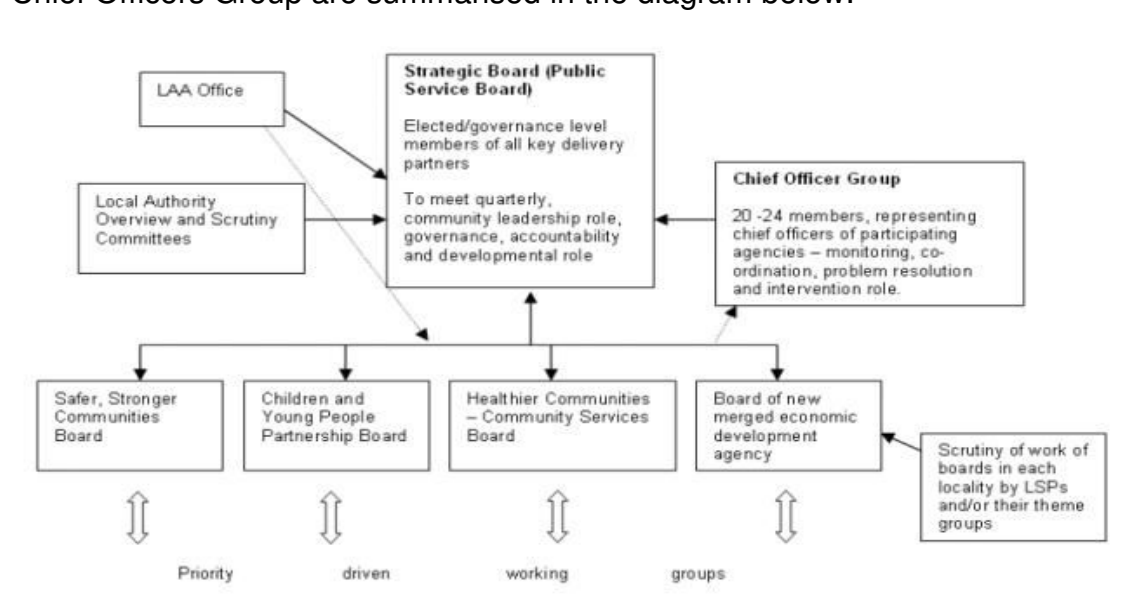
Chief Officers Group are summarised in the diagram below.

LAA Office

Strategic Board (Public Service Board)

Elected/governance level members of all key delivery partners

To meet quarterly, community leadership role, governance, accountability and developmental role

Local Authority Overview and Scrutiny Committees

Chief Officer Group

20 -24 members, representing chief officers of participating agencies – monitoring, co-ordination, problem resolution and intervention role.

Safer, Stronger Communities Board

Children and Young People Partnership Board

Healthier Communities – Community Services Board

Board of new merged economic development agency

Scrutiny of work of boards in each locality by LSPs and/or their theme groups

Priority driven working groups